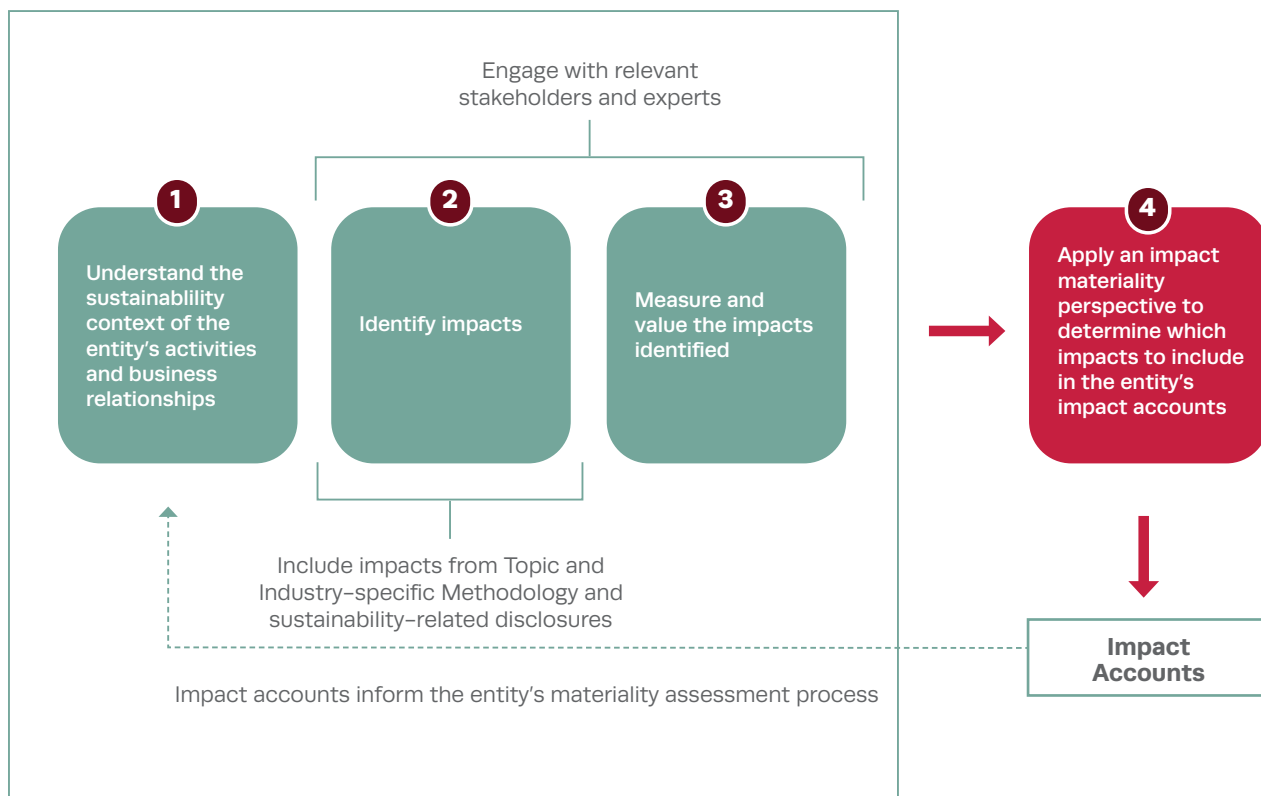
Engage with relevant stakeholders and experts

1

Understand the sustainablility context of the entity's activities and business relationships

2

Identify impacts

3

Measure and value the impacts identified

4

Apply an impact materiality perspective to determine which impacts to include in the entity's impact accounts

Include impacts from Topic and Industry-specific Methodology and sustainability-related disclosures

Impact Accounts

Impact accounts inform the entity's materiality assessment process